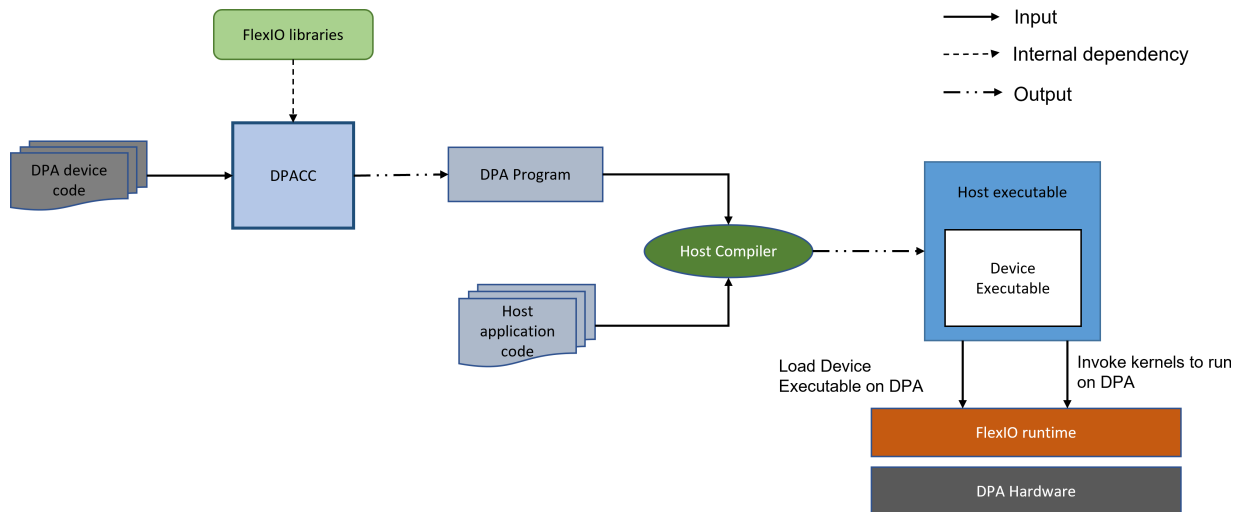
FlexIO libraries

Input
Internal dependency
Output

DPA device code

DPACC

DPA Program

Host Compiler

Host application code

Host executable

Device Executable

Load Device Executable on DPA

Invoke kernels to run on DPA

FlexIO runtime

DPA Hardware